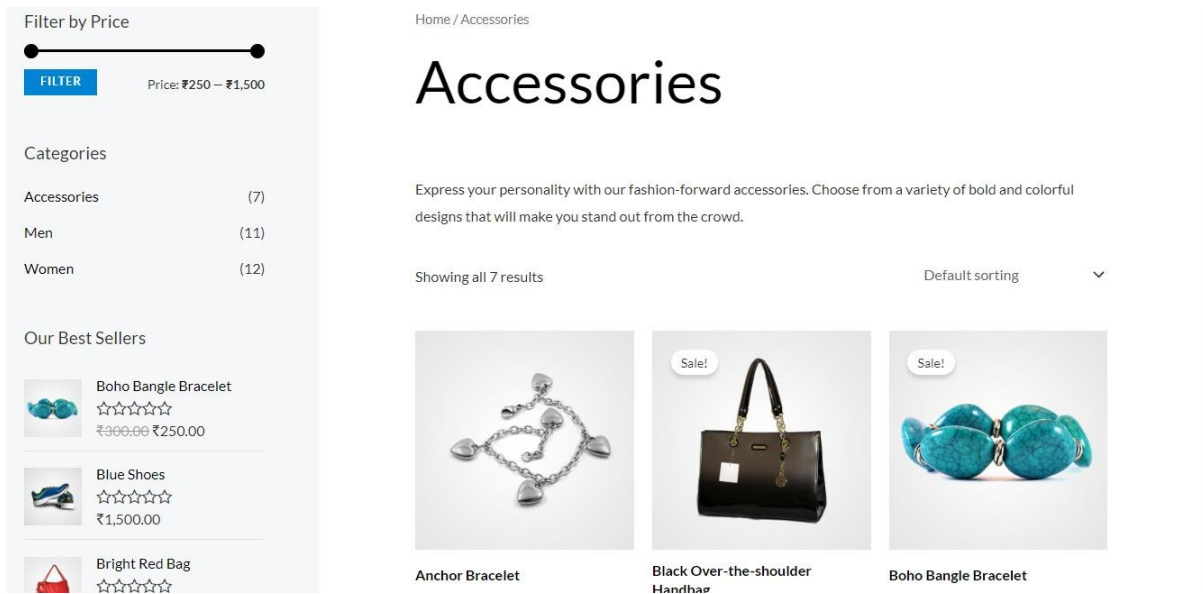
Filter by Price

FILTER

Price: ₹250 — ₹1,500

Categories

Accessories (7)

Men (11)

Women (12)

Our Best Sellers

Boho Bangle Bracelet

☆☆☆☆☆

~~₹300.00~~ ₹250.00

Blue Shoes

☆☆☆☆☆

₹1,500.00

Bright Red Bag

☆☆☆☆☆

Home / Accessories

Accessories

Express your personality with our fashion-forward accessories. Choose from a variety of bold and colorful designs that will make you stand out from the crowd.

Showing all 7 results

Default sorting

Sale!

Sale!

Anchor Bracelet

Black Over-the-shoulder Handbag

Boho Bangle Bracelet